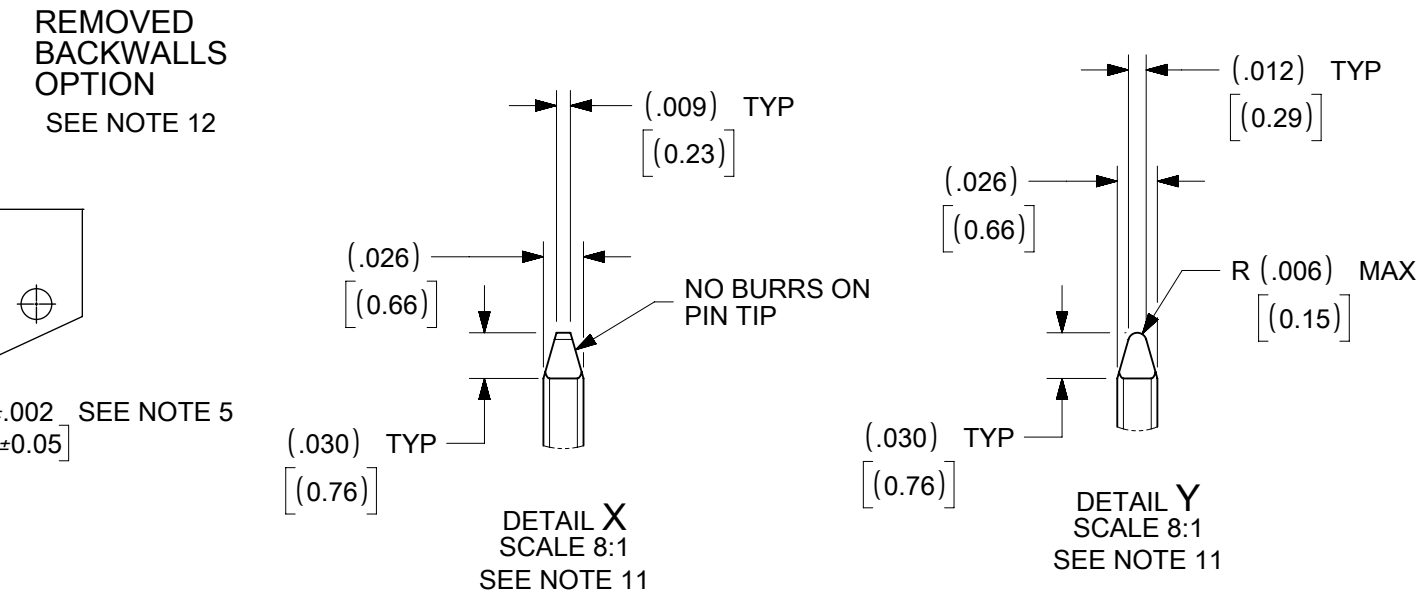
REMOVED BACKWALLS OPTION
SEE NOTE 12

±.002 SEE NOTE 5
±0.05]

(.009) TYP
[(0.23)]

(.026)
[(0.66)]

NO BURRS ON PIN TIP

(.030) TYP
[(0.76)]

DETAIL X
SCALE 8:1
SEE NOTE 11

(.012) TYP
[(0.29)]

(.026)
[(0.66)]

R (.006) MAX
[(0.15)]

(.030) TYP
[(0.76)]

DETAIL Y
SCALE 8:1
SEE NOTE 11